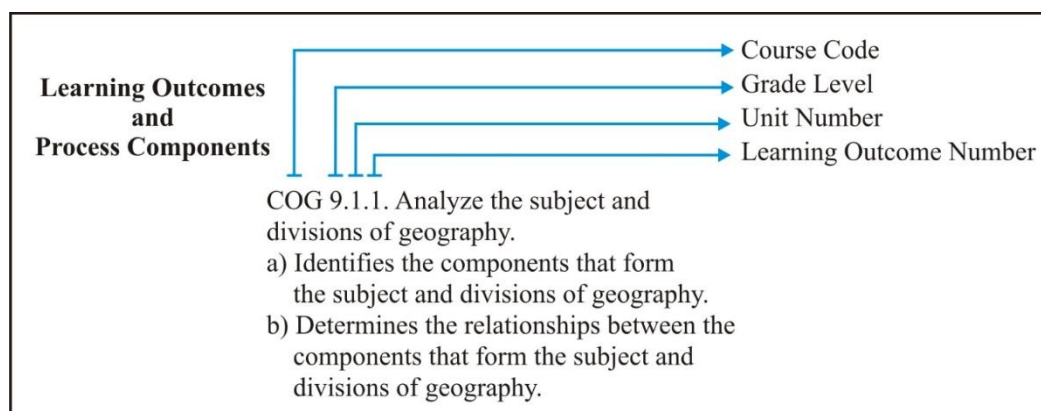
Learning Outcomes and Process Components

Course Code
Grade Level
Unit Number
Learning Outcome Number

COG 9.1.1. Analyze the subject and divisions of geography.
a) Identifies the components that form the subject and divisions of geography.
b) Determines the relationships between the components that form the subject and divisions of geography.